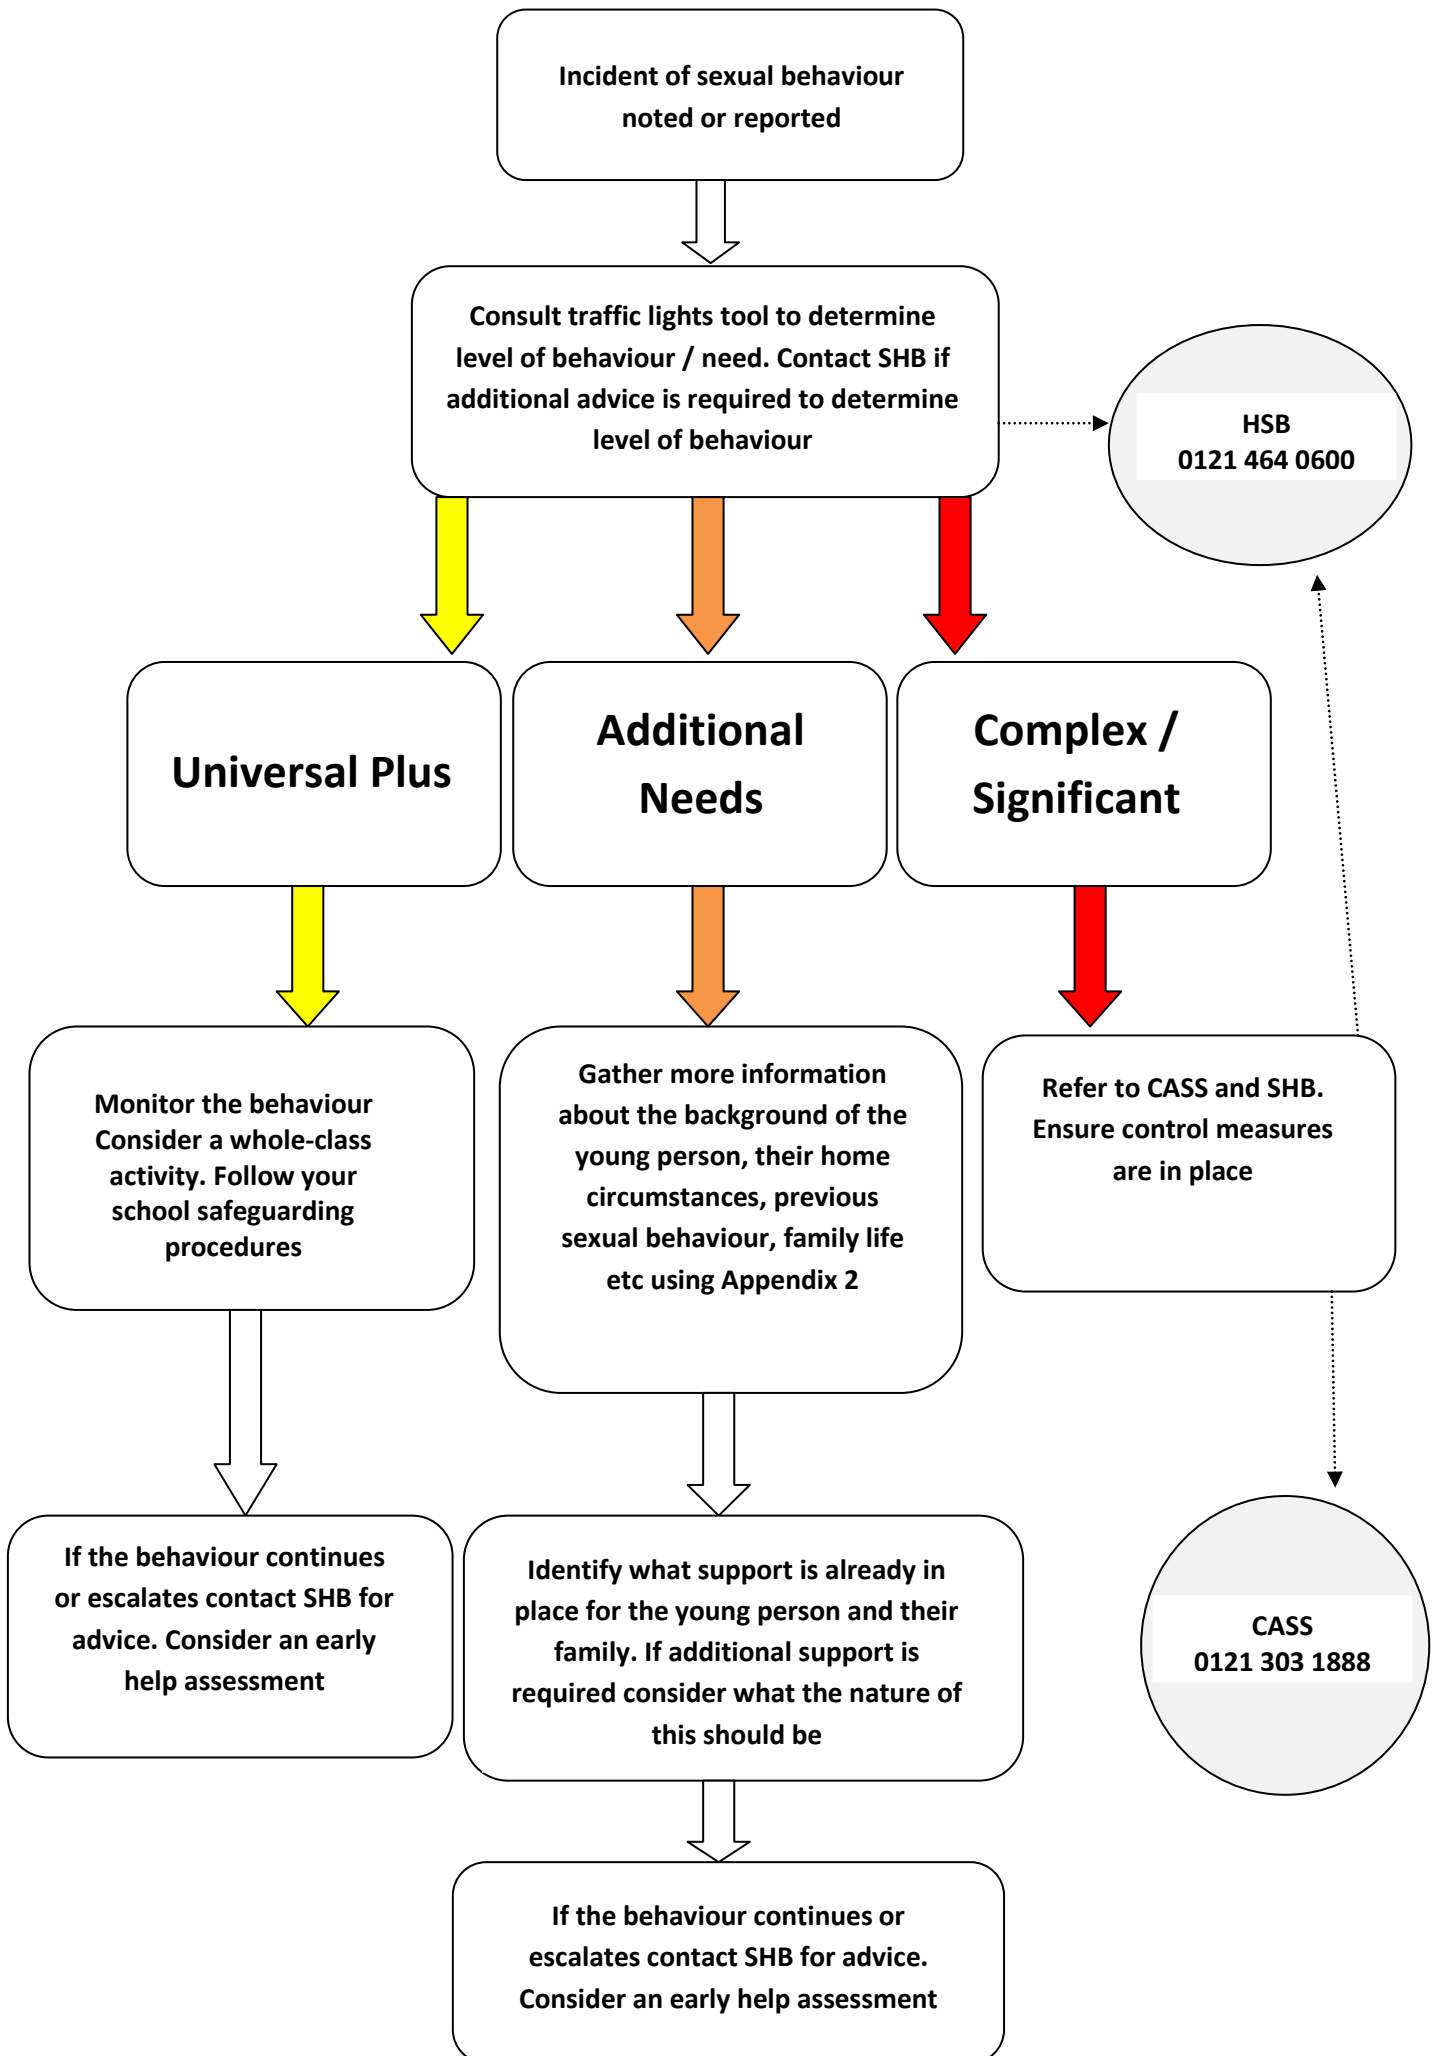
Incident of sexual behaviour noted or reported

Consult traffic lights tool to determine level of behaviour / need. Contact SHB if additional advice is required to determine level of behaviour

HSB
0121 464 0600

Universal Plus

Additional Needs

Complex / Significant

Monitor the behaviour Consider a whole-class activity. Follow your school safeguarding procedures

Gather more information about the background of the young person, their home circumstances, previous sexual behaviour, family life etc using Appendix 2

Refer to CASS and SHB. Ensure control measures are in place

If the behaviour continues or escalates contact SHB for advice. Consider an early help assessment

Identify what support is already in place for the young person and their family. If additional support is required consider what the nature of this should be

CASS
0121 303 1888

If the behaviour continues or escalates contact SHB for advice. Consider an early help assessment